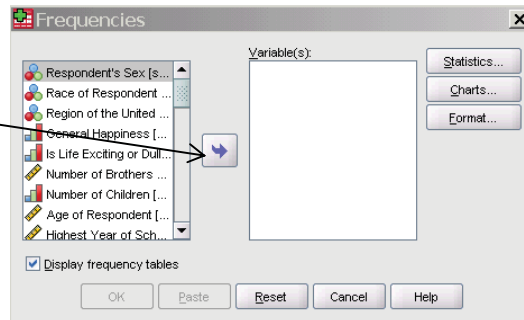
Frequencies

Variable(s):

Statistics...
Charts...
Format...

Respondent's Sex [s...
Race of Respondent ...
Region of the United ...
General Happiness [...
Is Life Exciting or Dull...
Number of Brothers ...
Number of Children [...
Age of Respondent [...
Highest Year of Sch...

Display frequency tables

OK
Paste
Reset
Cancel
Help